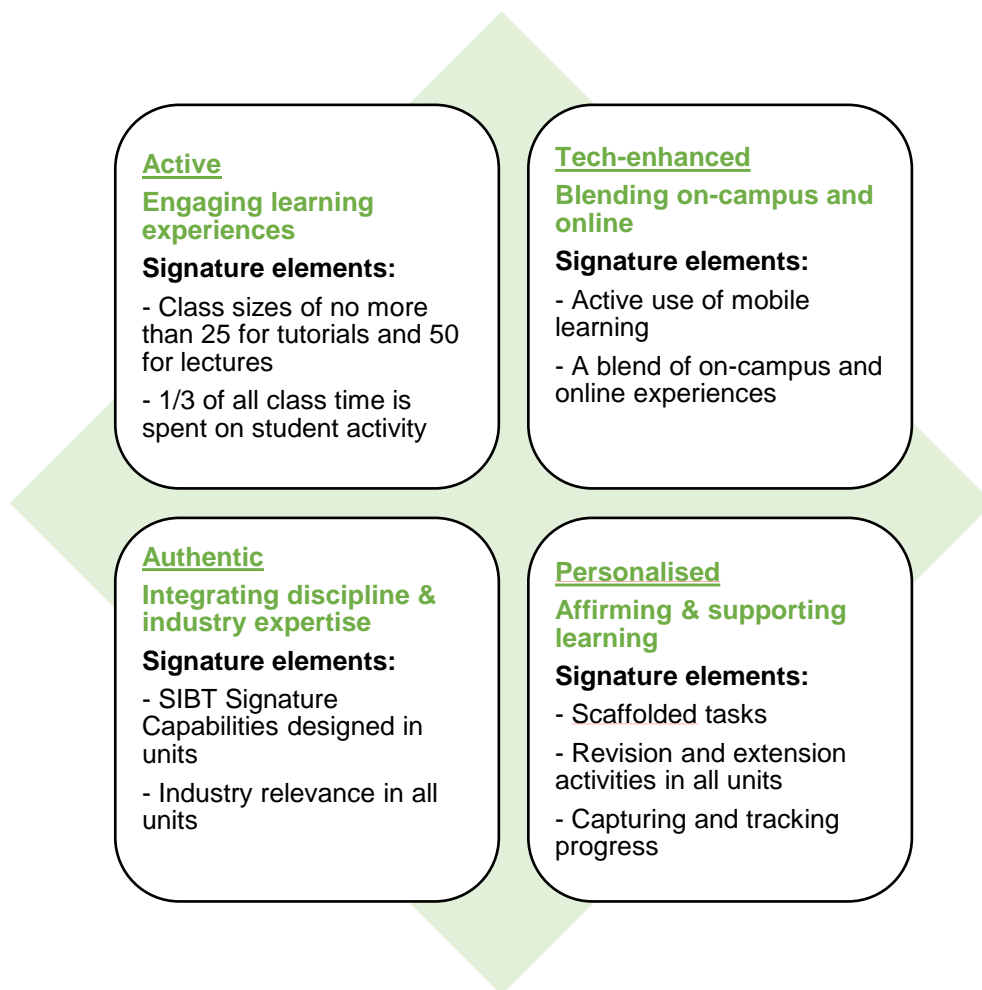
Active

Engaging learning experiences

Signature elements:

- Class sizes of no more than 25 for tutorials and 50 for lectures

- 1/3 of all class time is spent on student activity

Tech-enhanced

Blending on-campus and online

Signature elements:

- Active use of mobile learning

- A blend of on-campus and online experiences

Authentic

Integrating discipline & industry expertise

Signature elements:

- SIBT Signature Capabilities designed in units

- Industry relevance in all units

Personalised

Affirming & supporting learning

Signature elements:

- Scaffolded tasks

- Revision and extension activities in all units

- Capturing and tracking progress